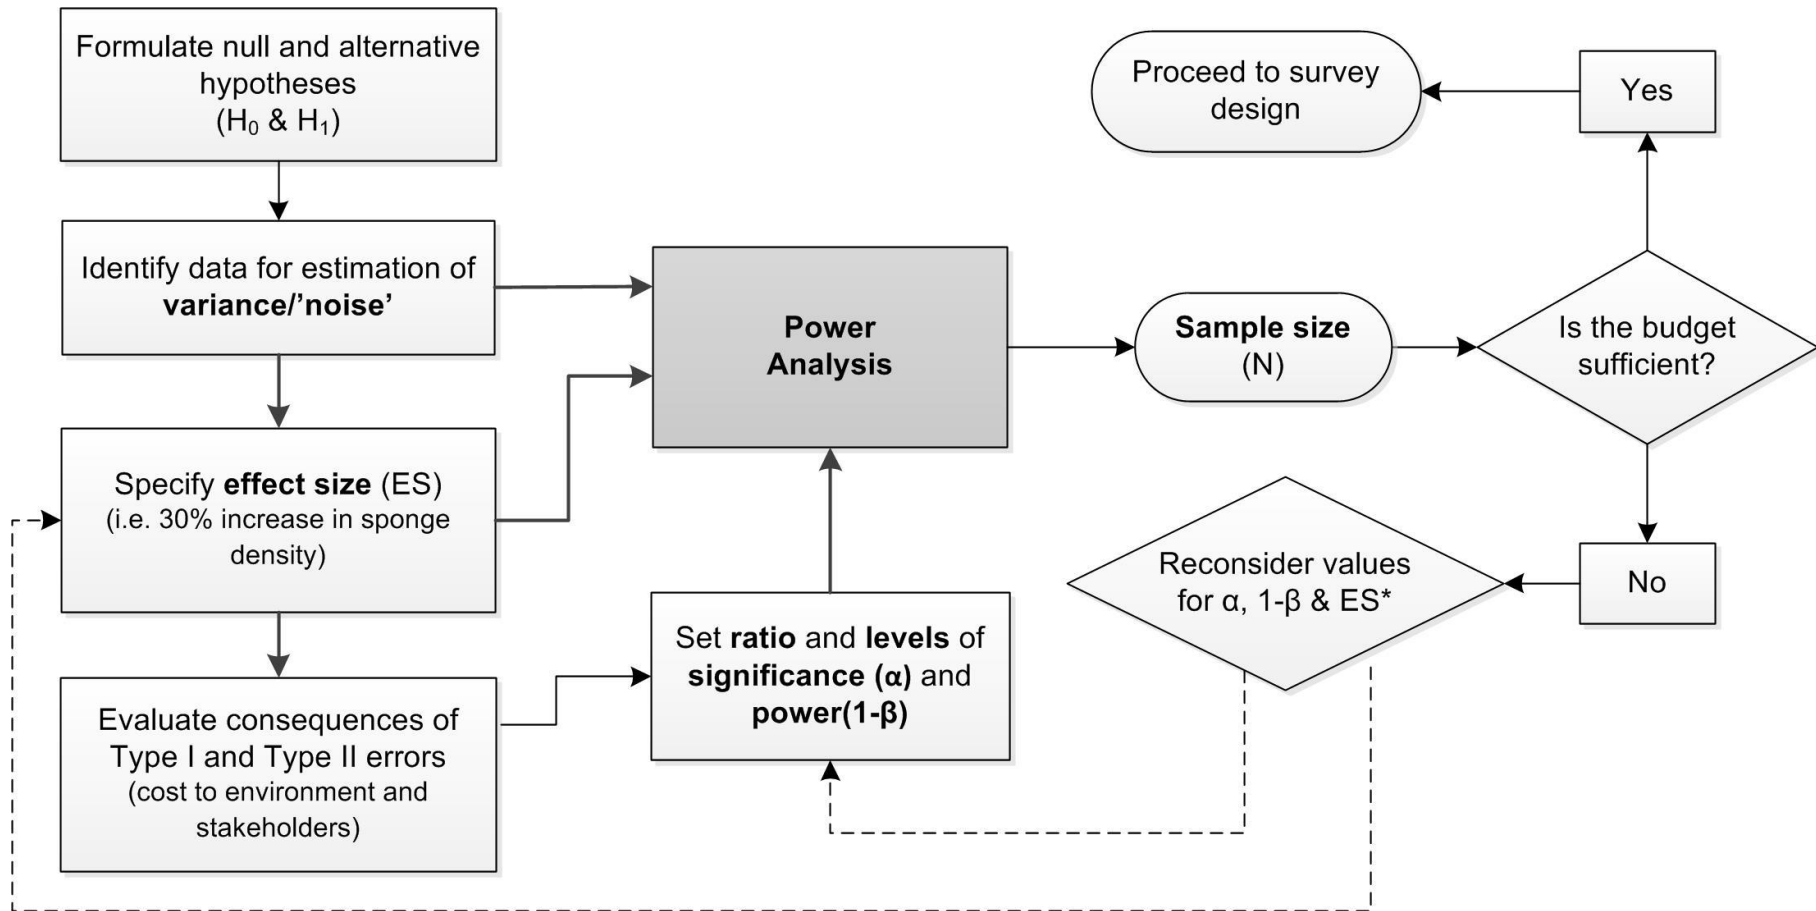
Formulate null and alternative hypotheses ($H_0$ & $H_1$)

Identify data for estimation of variance/'noise'

Specify effect size (ES) (i.e. 30% increase in sponge density)

Evaluate consequences of Type I and Type II errors (cost to environment and stakeholders)

Power Analysis

Set ratio and levels of significance (α) and power(1-β)

Sample size (N)

Is the budget sufficient?

Yes

Proceed to survey design

No

Reconsider values for α, 1-β & ES*